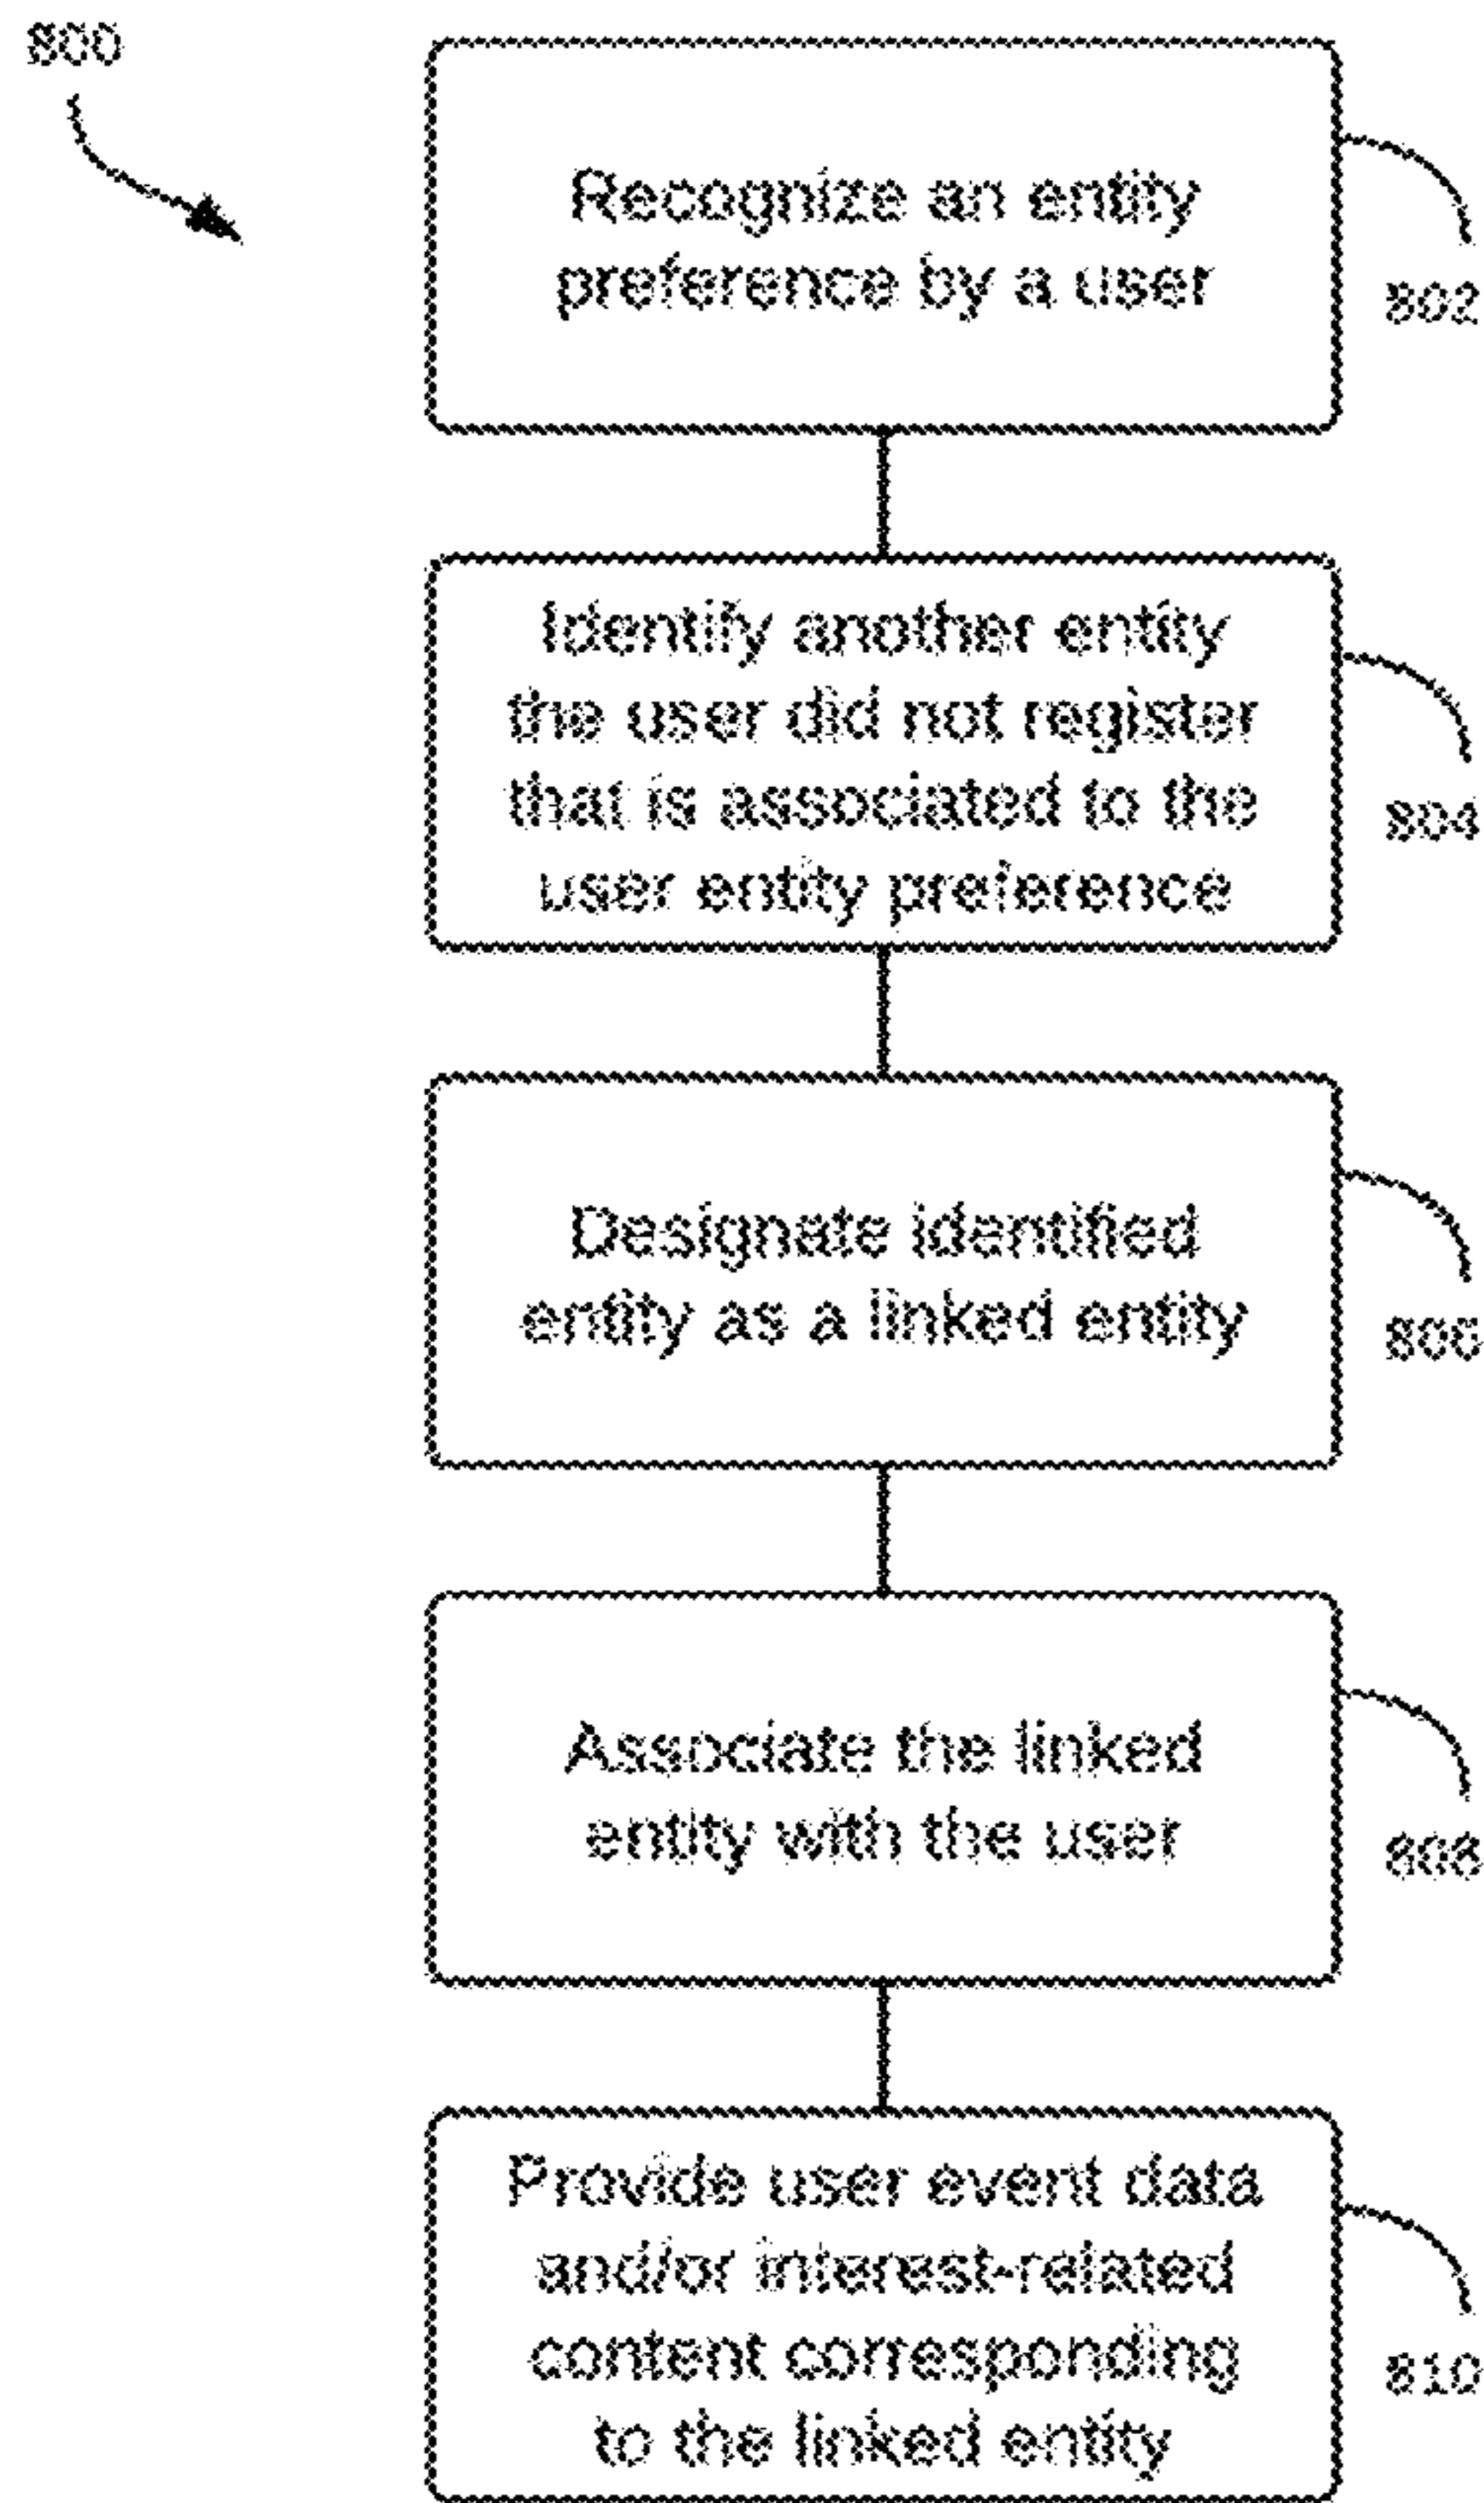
800

Recognize an entity preference by a user

802

Identify another entity the user did not register that is associated to the user entity preference

804

Designate identified entity as a linked entity

806

Associate the linked entity with the user

808

Provide user event data and/or interest-related content corresponding to the linked entity

810